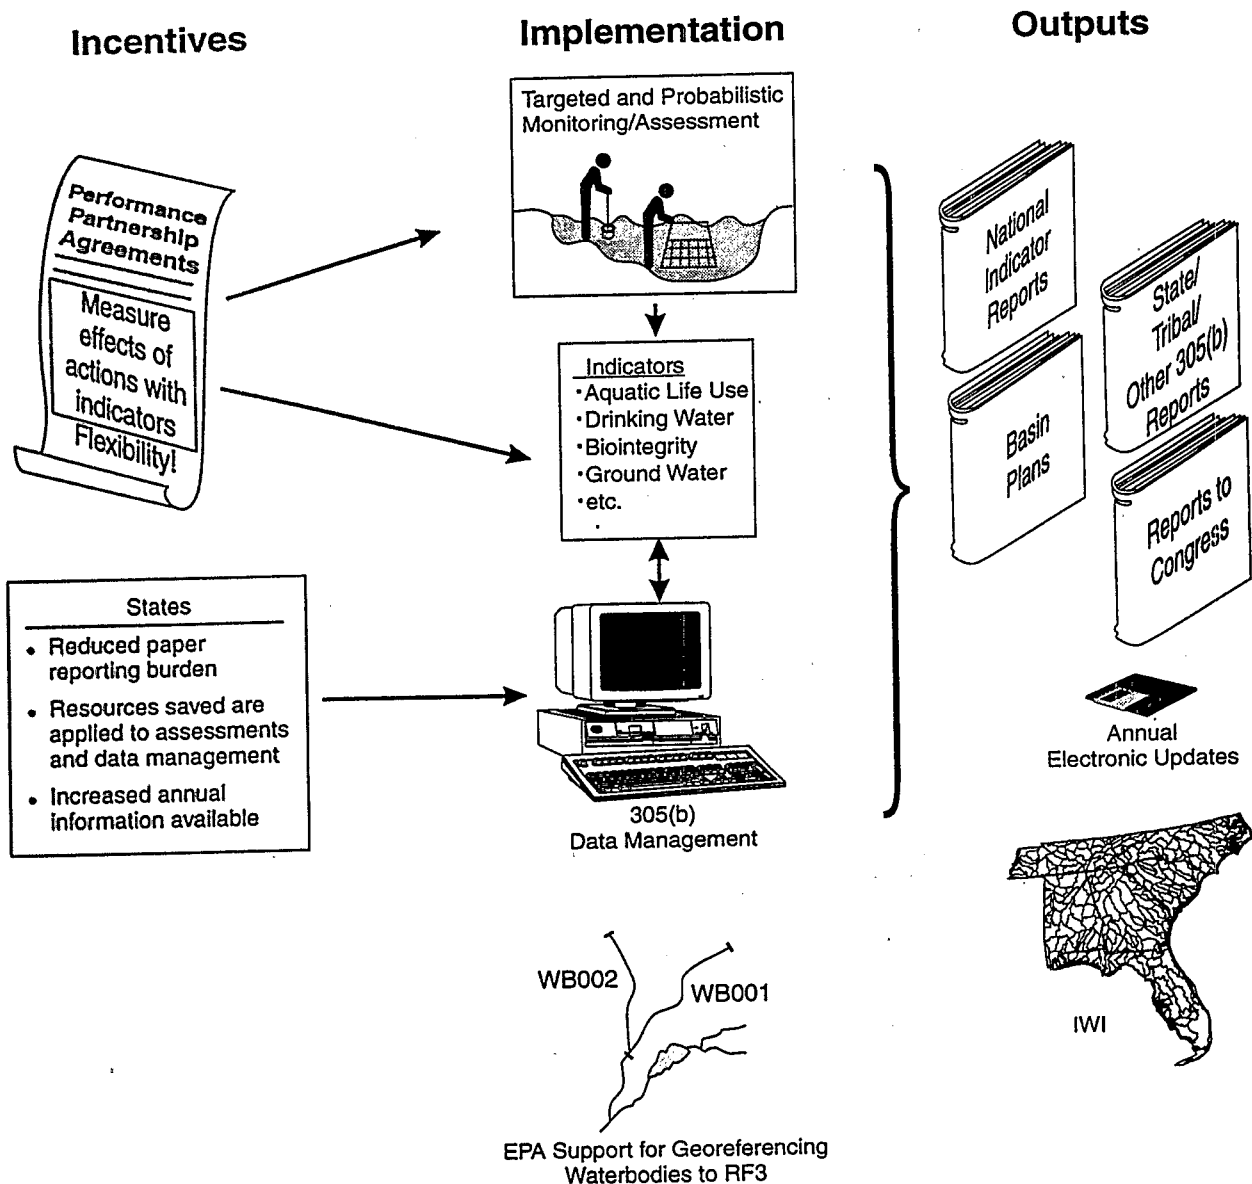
Incentives

Implementation

Outputs

Performance Partnership Agreements

Measure effects of actions with indicators

Flexibility!

Targeted and Probabilistic Monitoring/Assessment

Indicators
· Aquatic Life Use
· Drinking Water
· Biointegrity
· Ground Water
· etc.

States
• Reduced paper reporting burden
• Resources saved are applied to assessments and data management
• Increased annual information available

305(b)
Data Management

National Indicator Reports

State/ Tribal/ Other 305(b) Reports

Basin Plans

Reports to Congress

Annual Electronic Updates

WB002

WB001

EPA Support for Georeferencing Waterbodies to RF3

IWI